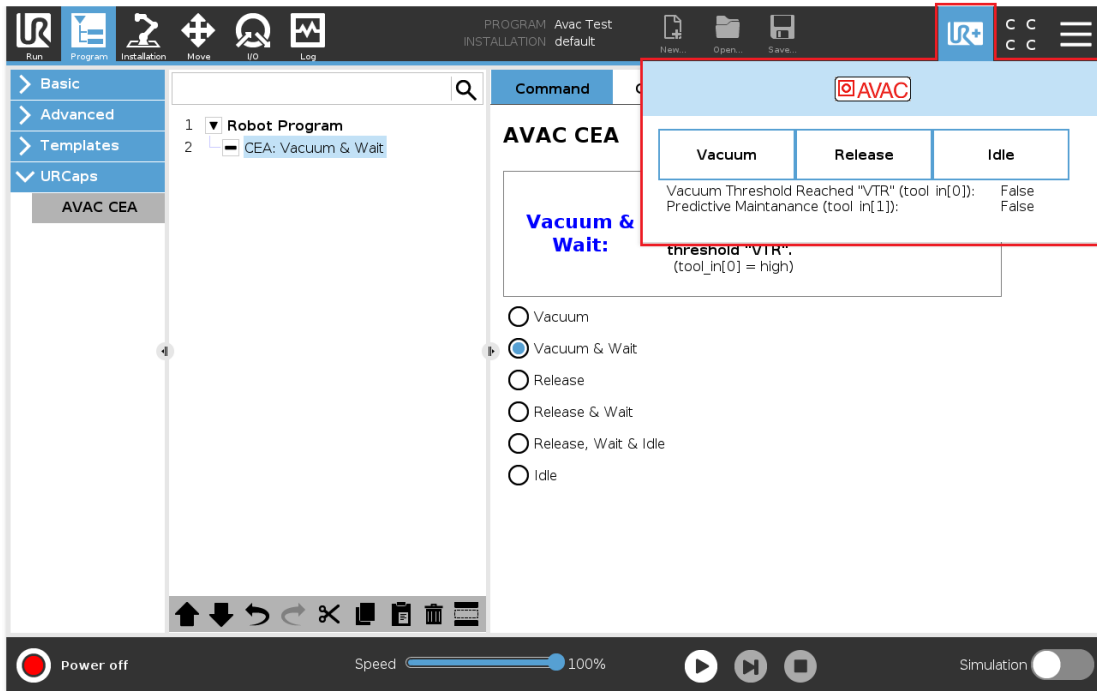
Run Program Installation Move I/O Log

PROGRAM Avac Test
INSTALLATION default

New... Open... Save...

C C
C C

Basic
Advanced
Templates
URCaps
AVAC CEA

1 Robot Program
2 CEA: Vacuum & Wait

Command C

AVAC CEA

Vacuum & Wait:

threshold "VTR".
(tool_in[0] = high)

Vacuum
Vacuum & Wait
Release
Release & Wait
Release, Wait & Idle
Idle

AVAC

| Vacuum | Release | Idle |
|---|---|---|

Vacuum Threshold Reached "VTR" (tool in[0]): False
Predictive Maintanance (tool in[1]): False

Power off

Speed 100%

Simulation